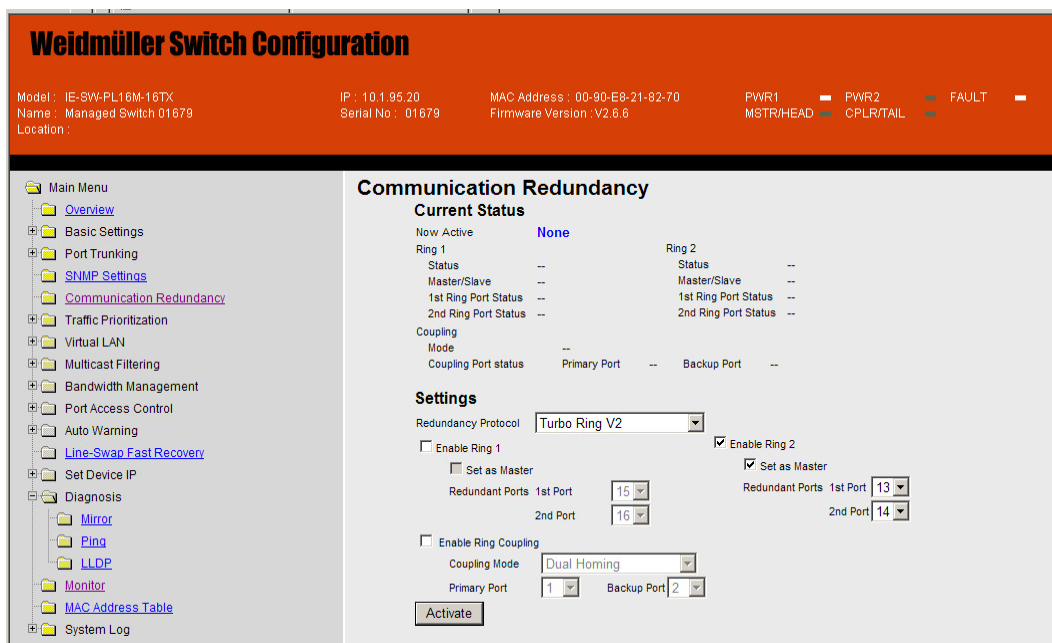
Weidmüller Switch Configuration

Model : IE-SW-PL16M-16TX
Name : Managed Switch 01679
Location :

IP : 10.1.95.20
Serial No : 01679

MAC Address : 00-90-E8-21-82-70
Firmware Version : V2.6.6

PWR1
MSTR/HEAD
PWR2
CPLR/TAIL
FAULT

Main Menu
Overview
Basic Settings
Port Trunking
SNMP Settings
Communication Redundancy
Traffic Prioritization
Virtual LAN
Multicast Filtering
Bandwidth Management
Port Access Control
Auto Warning
Line-Swap Fast Recovery
Set Device IP
Diagnosis
Mirror
Ping
LLDP
Monitor
MAC Address Table
System Log

Communication Redundancy

Current Status

Now Active None

Ring 1
Status --
Master/Slave --
1st Ring Port Status --
2nd Ring Port Status --

Ring 2
Status --
Master/Slave --
1st Ring Port Status --
2nd Ring Port Status --

Coupling
Mode --
Coupling Port status Primary Port -- Backup Port --

Settings

Redundancy Protocol Turbo Ring V2

Enable Ring 1
Set as Master
Redundant Ports 1st Port 15
2nd Port 16

Enable Ring 2
Set as Master
Redundant Ports 1st Port 13
2nd Port 14

Enable Ring Coupling
Coupling Mode Dual Homing
Primary Port 1 Backup Port 2

Activate